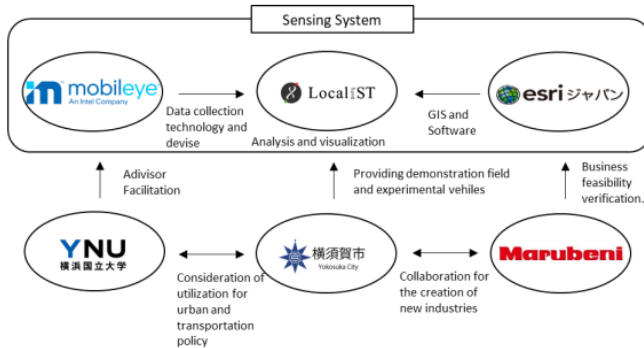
Sensing System

mobileye
An Intel Company

Data collection technology and devise

Local ST

Analysis and visualization

GIS and Software

esri ジャパン

Advisor Facilitation

Providing demonstration field and experimental vehiles

Business feasibility verification.

YNU
横浜国立大学

Consideration of utilization for urban and transportation policy

横須賀市
Yokosuka City

Collaboration for the creation of new industries

Marubeni